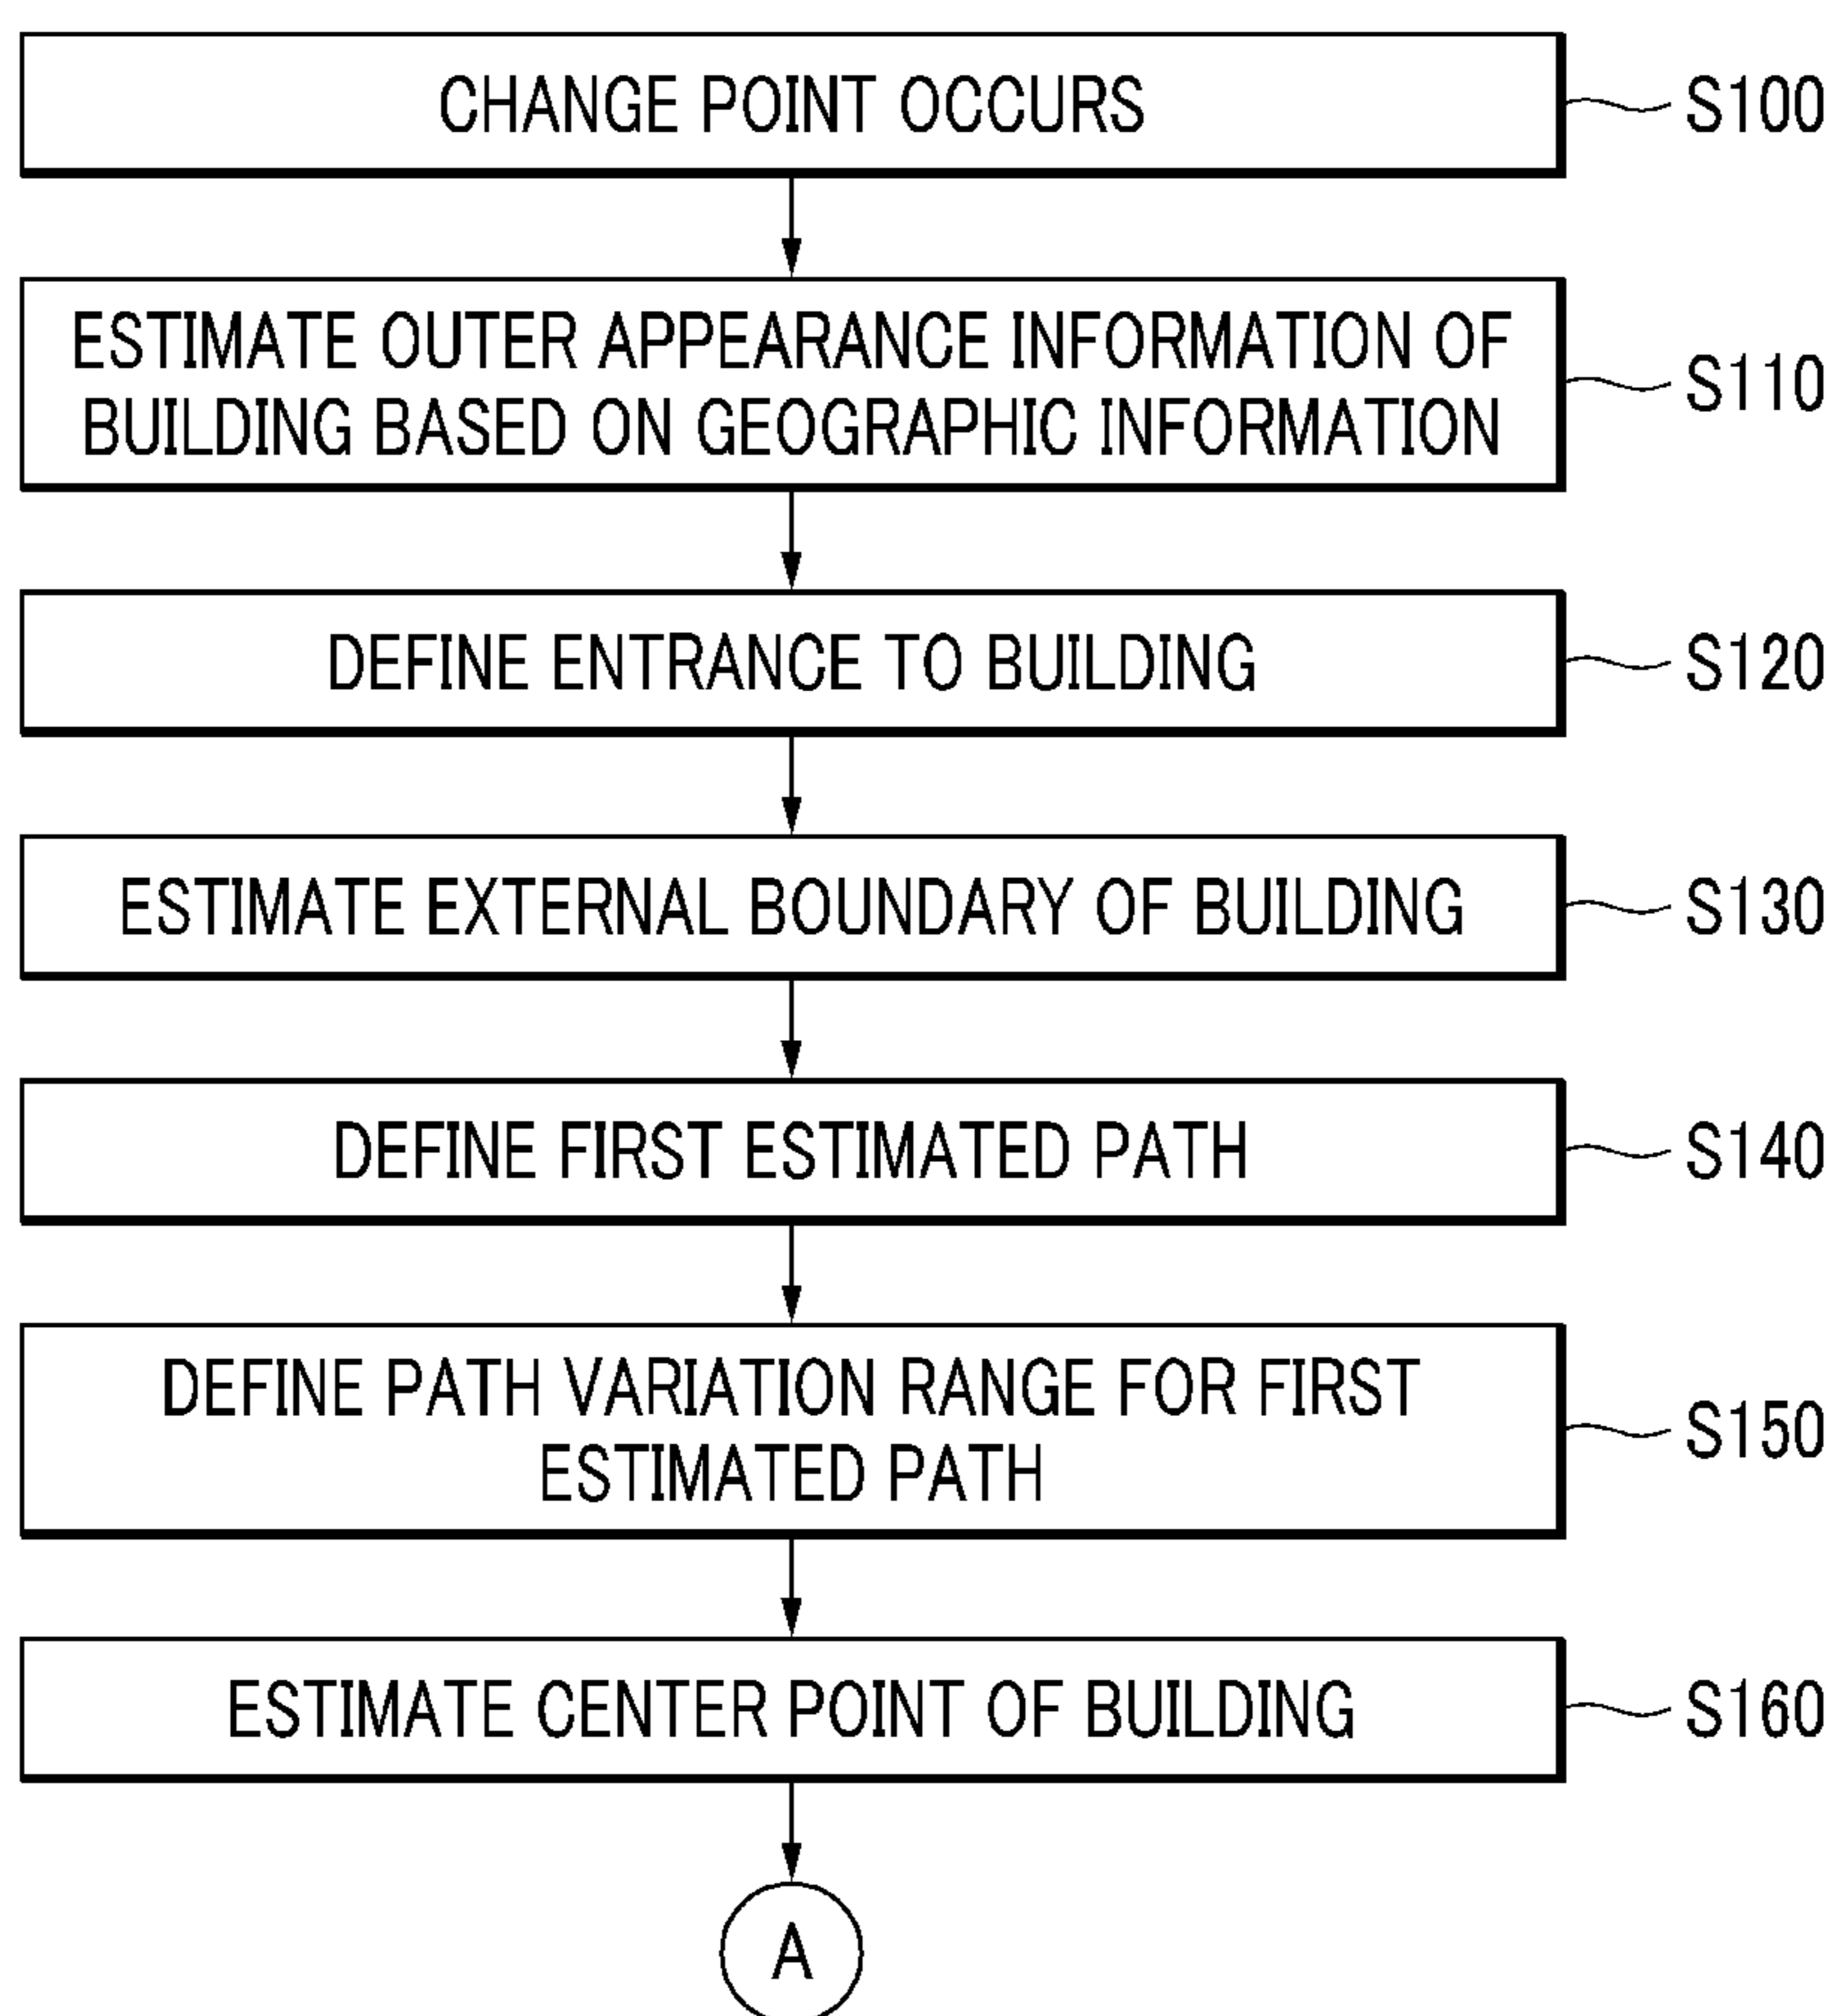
CHANGE POINT OCCURS
S100

ESTIMATE OUTER APPEARANCE INFORMATION OF BUILDING BASED ON GEOGRAPHIC INFORMATION
S110

DEFINE ENTRANCE TO BUILDING
S120

ESTIMATE EXTERNAL BOUNDARY OF BUILDING
S130

DEFINE FIRST ESTIMATED PATH
S140

DEFINE PATH VARIATION RANGE FOR FIRST ESTIMATED PATH
S150

ESTIMATE CENTER POINT OF BUILDING
S160

A